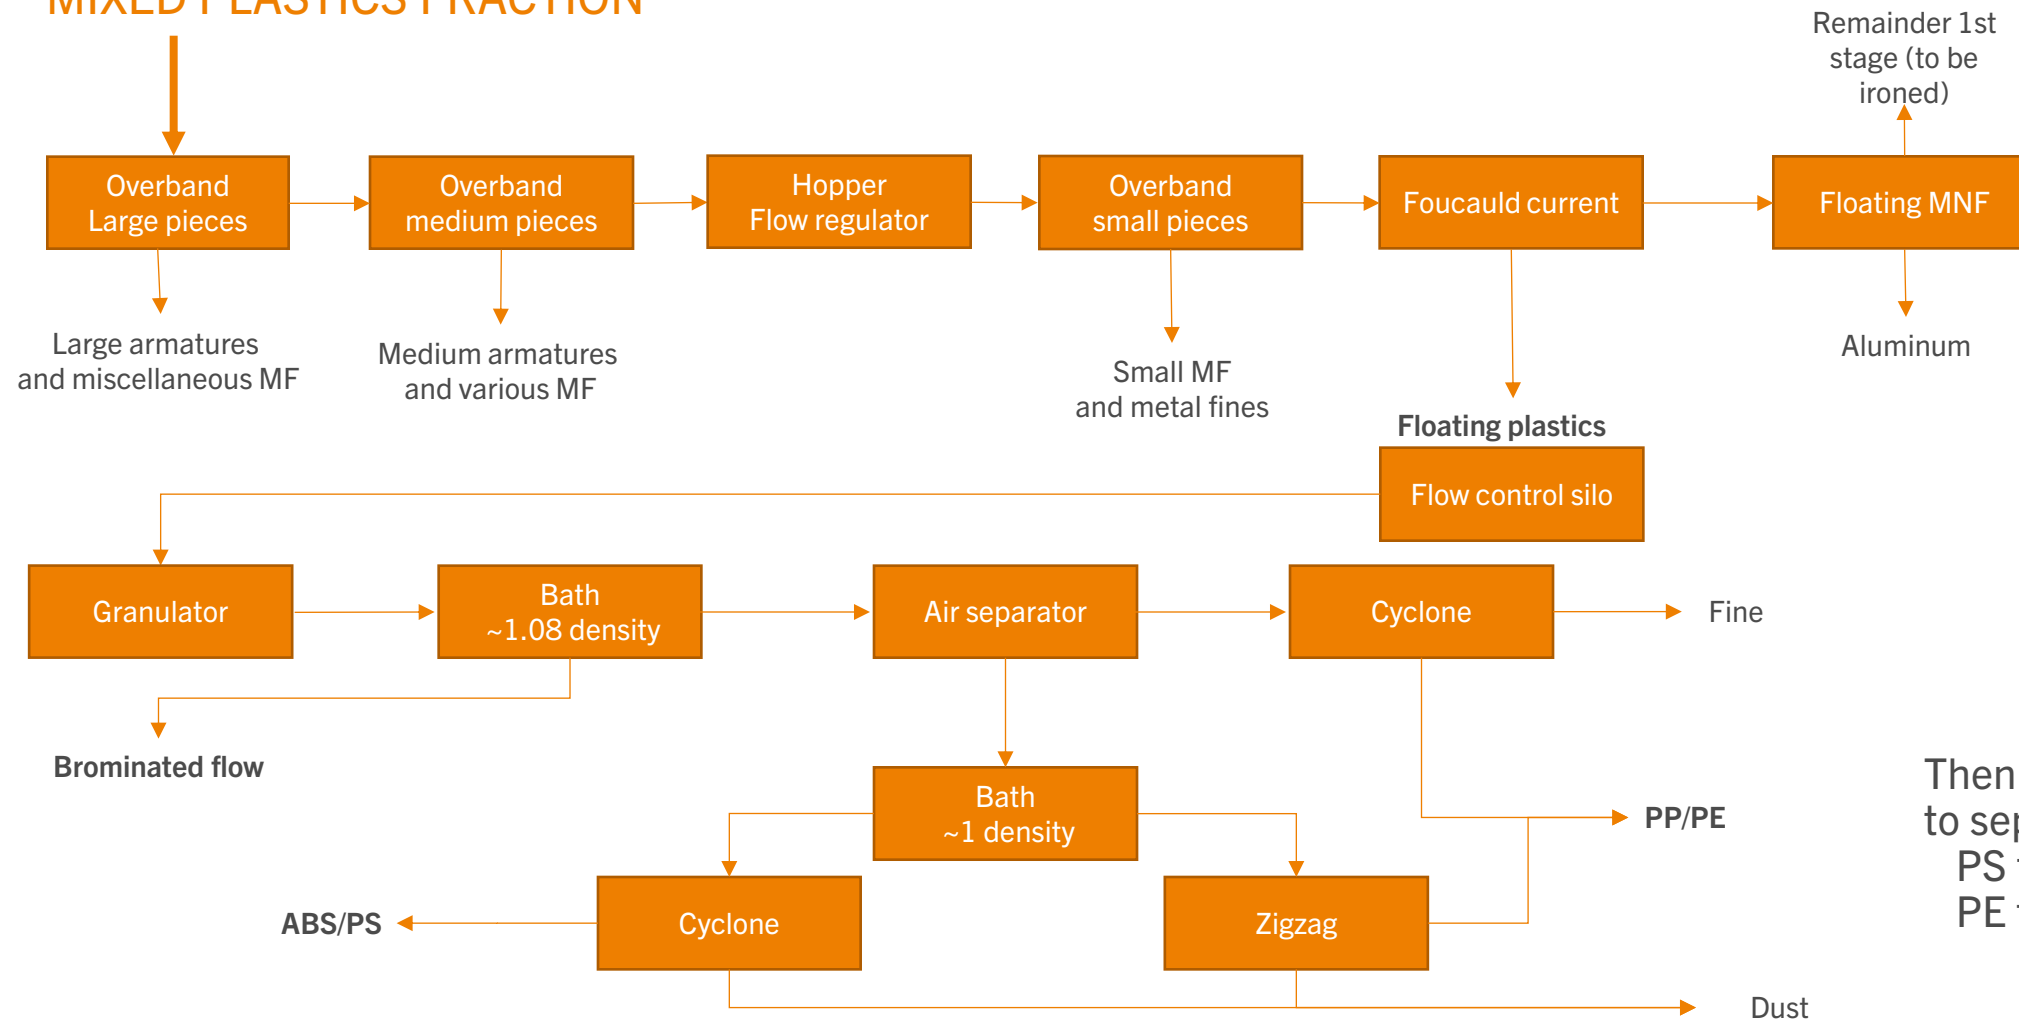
MIXED PLASTICS FRACTION

Overband Large pieces

Overband medium pieces

Hopper Flow regulator

Overband small pieces

Foucauld current

Floating MNF

Remainder 1st stage (to be ironed)

Large armatures and miscellaneous MF

Medium armatures and various MF

Small MF and metal fines

Aluminum

Floating plastics

Flow control silo

Granulator

Bath ~1.08 density

Air separator

Cyclone

Fine

Brominated flow

Bath ~1 density

PP/PE

Then to sep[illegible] PS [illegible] PE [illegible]

ABS/PS

Cyclone

Zigzag

Dust